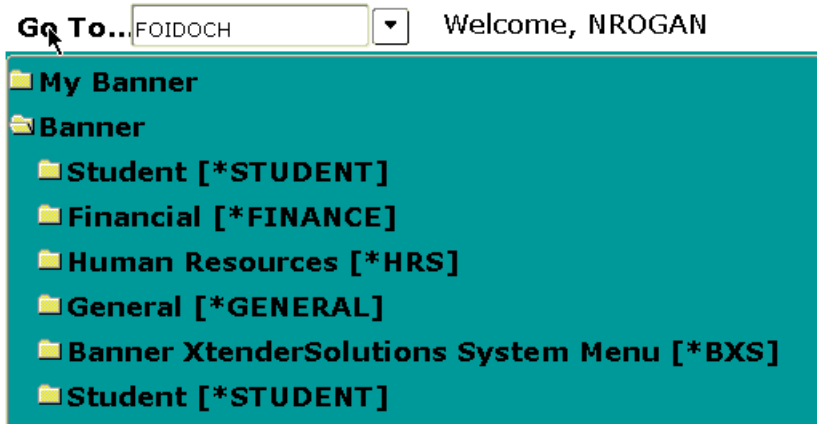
Go To... FOIDOCH

Welcome, NROGAN

My Banner

Banner

Student [*STUDENT]

Financial [*FINANCE]

Human Resources [*HRS]

General [*GENERAL]

Banner XtenderSolutions System Menu [*BXS]

Student [*STUDENT]